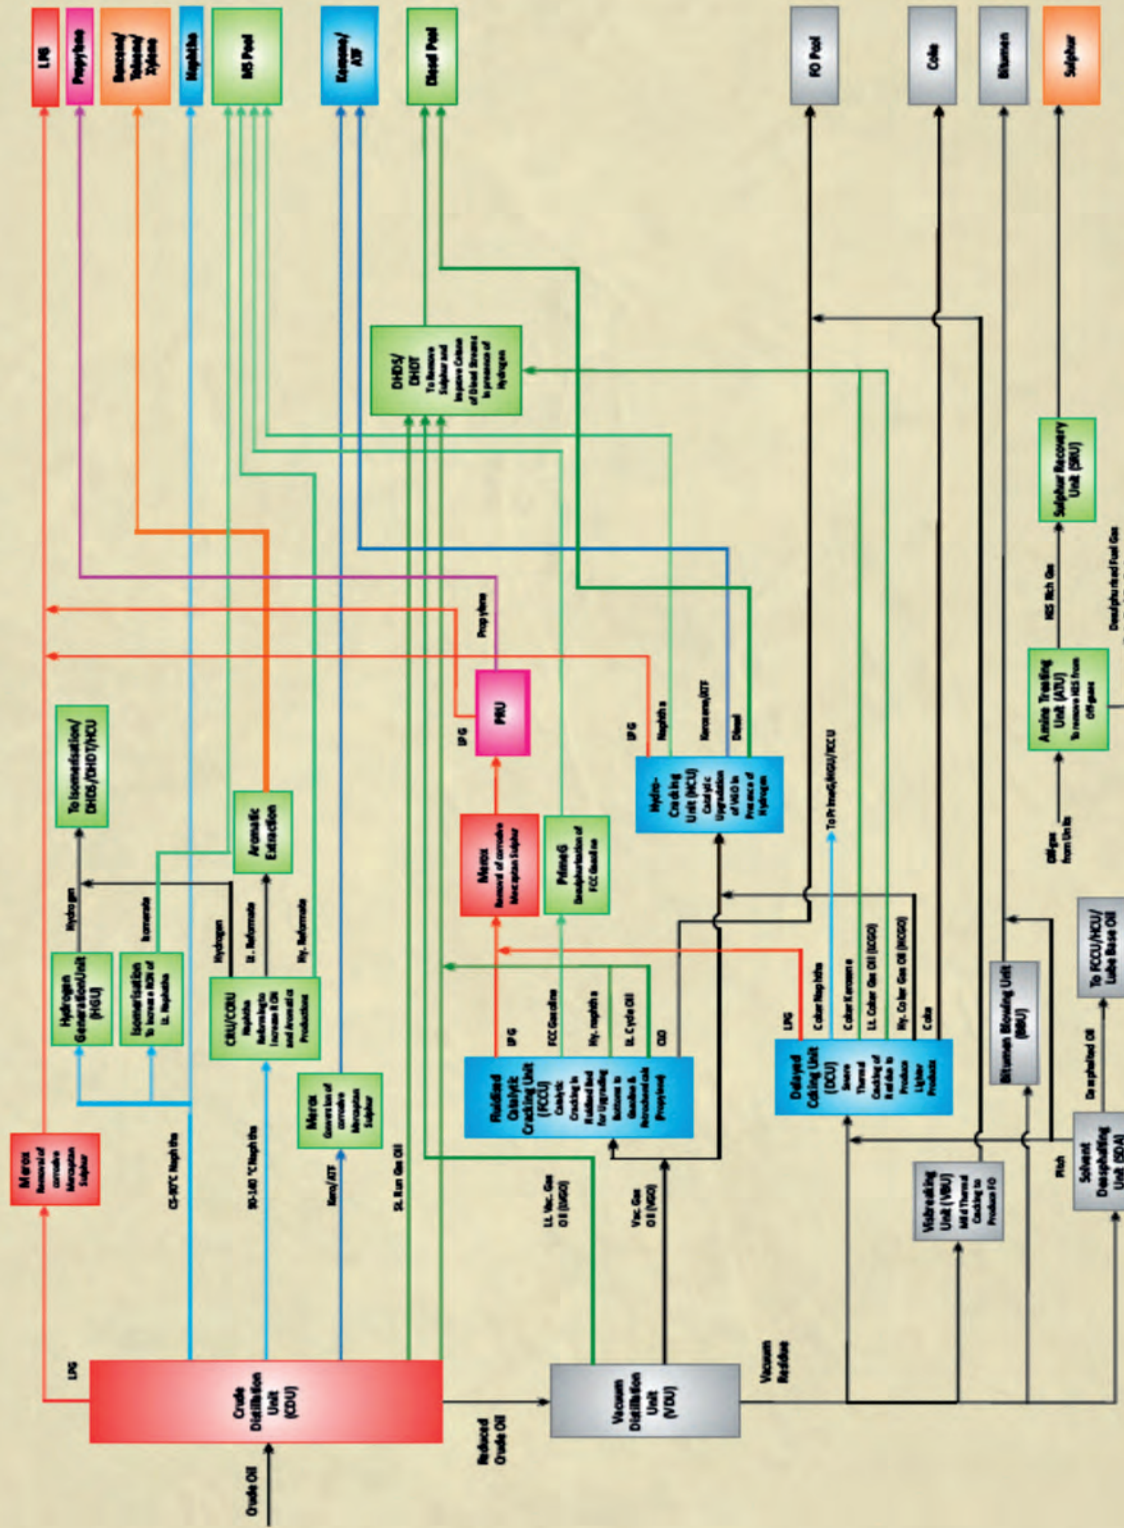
LPG

Propylene

Benzene/ Toluene/ Xylene

Naphtha

MS Pool

Kerosene/ ATF

Diesel Pool

FO Pool

Coke

Bitumen

Sulphur

Crude Oil

Crude Distillation Unit (CDU)

LPG

Merox Removal of corrosive Mercaptan Sulphur

C5-90°C Naphtha

90-140 °C Naphtha

Kero/ATF

St. Run Gas Oil

Hydrogen Generation Unit (HGU)

Isomerisation To Increase RON of Lt. Naphtha

To Isomerisation/ DHDS/DHDT/HCU

Hydrogen

Isomerate

CRU/CCRU Naphtha Reforming to Increase RON and Aromatics Production

Hydrogen

Lt. Reformate

Hy. Reformate

Aromatic Extraction

Merox Conversion of corrosive Mercaptan Sulphur

Reduced Crude Oil

Vacuum Distillation Unit (VDU)

Vacuum Residue

Lt. Vac. Gas Oil (LVGO)

Vac. Gas Oil (VGO)

Fluidised Catalytic Cracking Unit (FCCU) Catalytic Cracking to Gasoline and Propylene

LPG

FCC Gasoline

Hy. naphtha

Lt. Cycle Oil

CLO

Merox Removal of corrosive Mercaptan Sulphur

PRU

LPG

Propylene

PrimeG Desulphurisation of FCC Gasoline

Hydro-Cracking Unit (HCU) Catalytic Upgradation of VGO in Presence of Hydrogen

LPG

Naphtha

Kerosene/ATF

Diesel

DHDS/ DHDT To Remove Sulphur and Improve Cetane of Diesel Streams in presence of Hydrogen

To PrimeG/HGU/FCCU

Delayed Coking Unit (DCU) Severe Thermal Cracking of Residue to Produce Lighter Products

LPG

Coker Naphtha

Coker Kerosene

Lt. Coker Gas Oil (LCGO)

Hy. Coker Gas Oil (HCGO)

Coke

Visbreaking Unit (VBU) Mild Thermal Cracking to Produce FO

Bitumen Blowing Unit (BBU)

Pitch

Solvent Deasphalting Unit (SDA)

Deasphalted Oil

To FCCU/HCU/ Lube Base Oil

Offgas from Units

Amine Treating Unit (ATU) To remove H2S from Offgases

H2S Rich Gas

Sulphur Recovery Unit (SRU)

Desulphurised Fuel Gas